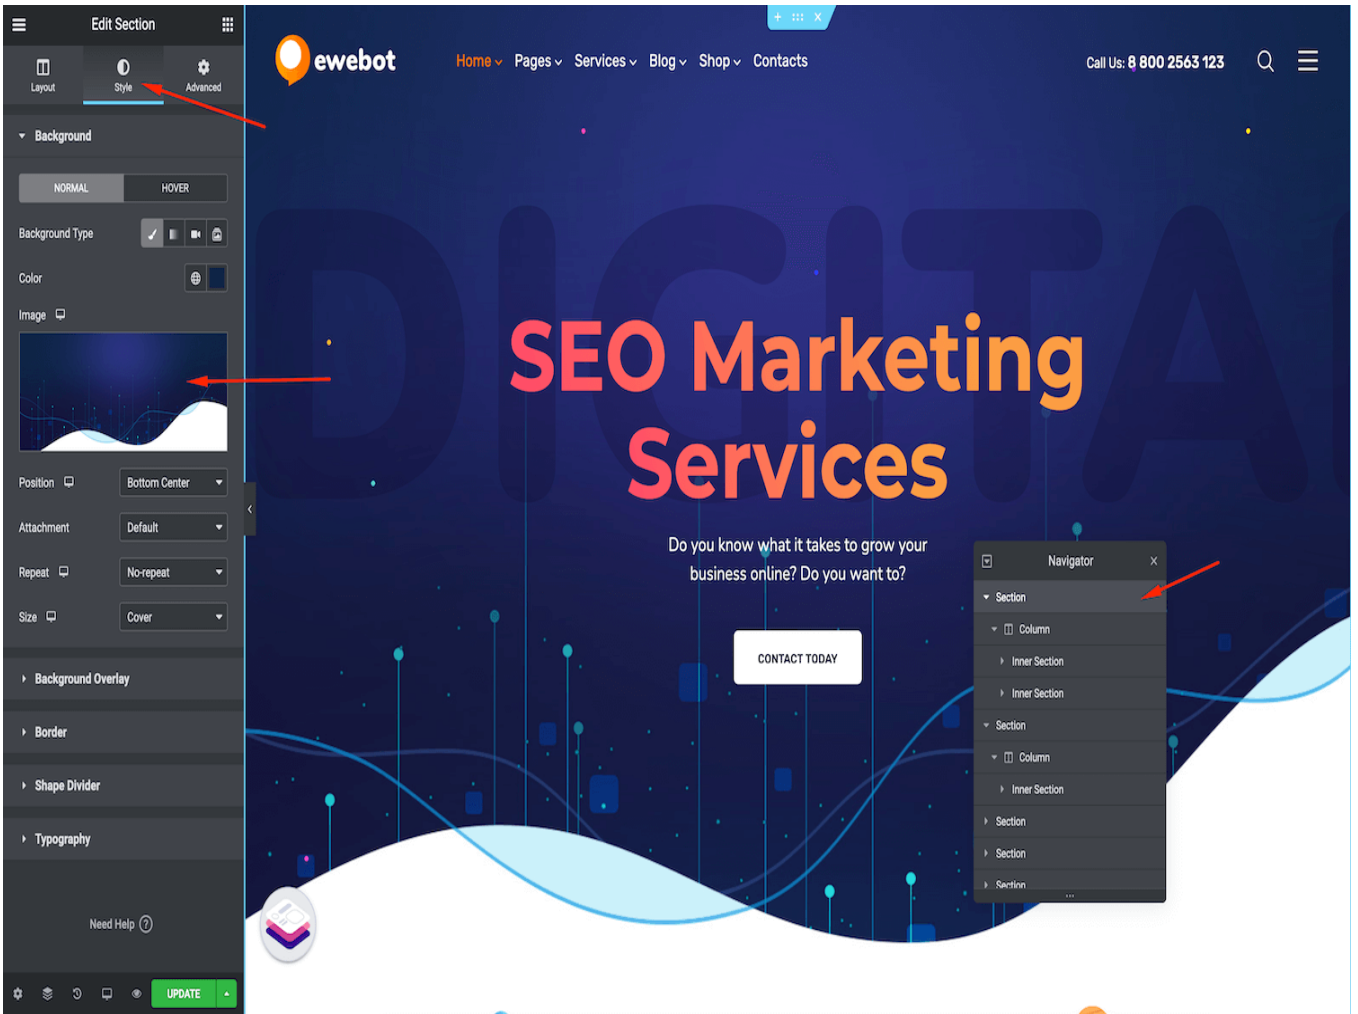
Edit Section

Layout
Style
Advanced

Background

NORMAL
HOVER

Background Type

Color

Image

Position
Bottom Center

Attachment
Default

Repeat
No-repeat

Size
Cover

Background Overlay

Border

Shape Divider

Typography

Need Help

UPDATE

ewebot

Home
Pages
Services
Blog
Shop
Contacts

Call Us: 8 800 2563 123

DIGITA

SEO Marketing Services

Do you know what it takes to grow your business online? Do you want to?

CONTACT TODAY

Navigator

Section
Column
Inner Section
Inner Section
Section
Column
Inner Section
Section
Section
Section